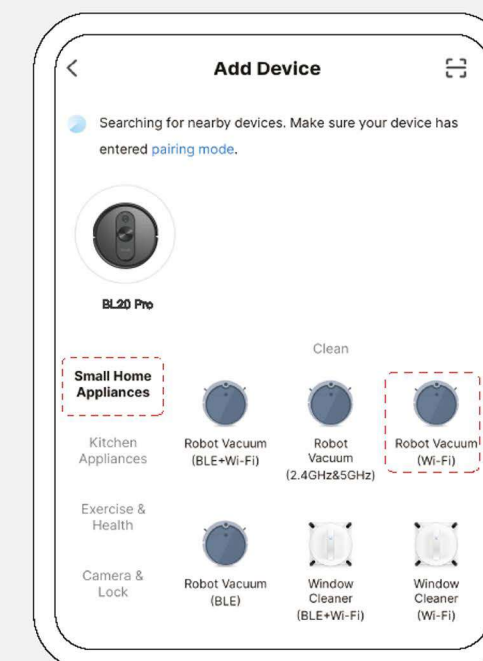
<

Add Device

Searching for nearby devices. Make sure your device has entered pairing mode.

BL20 Pro

Clean

Small Home Appliances

Robot Vacuum (BLE+Wi-Fi)

Robot Vacuum (2.4GHz&5GHz)

Robot Vacuum (Wi-Fi)

Kitchen Appliances

Exercise & Health

Camera & Lock

Robot Vacuum (BLE)

Window Cleaner (BLE+Wi-Fi)

Window Cleaner (Wi-Fi)